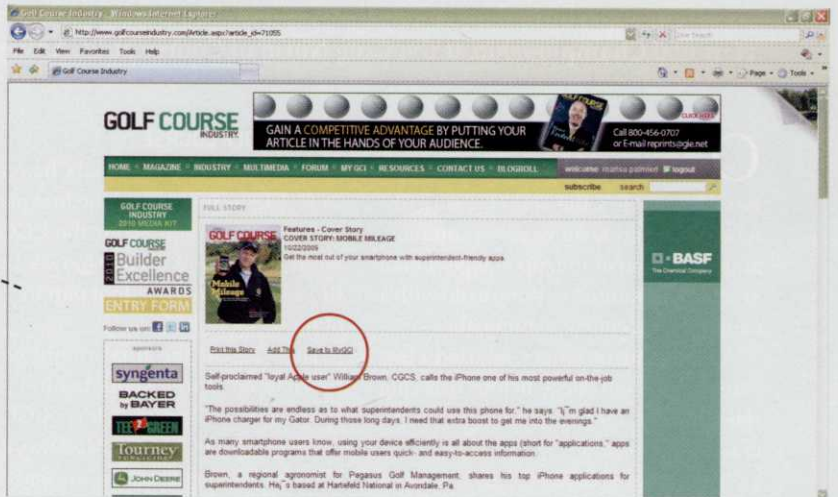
Golf Course Industry - Windows Internet Explorer

http://www.golfcourseindustry.com/Article.aspx?article_id=71055

Live Search

File Edit View Favorites Tools Help

Golf Course Industry

Page Tools

GOLF COURSE INDUSTRY

GAIN A COMPETITIVE ADVANTAGE BY PUTTING YOUR ARTICLE IN THE HANDS OF YOUR AUDIENCE.

CLICK HERE

Call 800-456-0707 or E-mail reprints@gie.net

HOME MAGAZINE INDUSTRY MULTIMEDIA FORUM MY GCI RESOURCES CONTACT US BLOGROLL

welcome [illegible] logout

subscribe search

GOLF COURSE INDUSTRY 2010 MEDIA KIT

FULL STORY

Features - Cover Story
COVER STORY: MOBILE MILEAGE
10/22/2009
Get the most out of your smartphone with superintendent-friendly apps.

GOLF COURSE Builder Excellence AWARDS 2010
ENTRY FORM

Follow us on:

sponsors

syngenta

BACKED by BAYER

TEE 2 GREEN

Tourney

JOHN DEERE

BASF
The Chemical Company

Print this Story Add This Save to MyGCI

Self-proclaimed "loyal Apple user" William Brown, CGCS, calls the iPhone one of his most powerful on-the-job tools.

"The possibilities are endless as to what superintendents could use this phone for," he says. "I¯m glad I have an iPhone charger for my Gator. During those long days, I need that extra boost to get me into the evenings."

As many smartphone users know, using your device efficiently is all about the apps (short for "applications," apps are downloadable programs that offer mobile users quick- and easy-to-access information.

Brown, a regional agronomist for Pegasus Golf Management, shares his top iPhone applications for superintendents. He¯s based at Hartefeld National in Avondale, Pa.